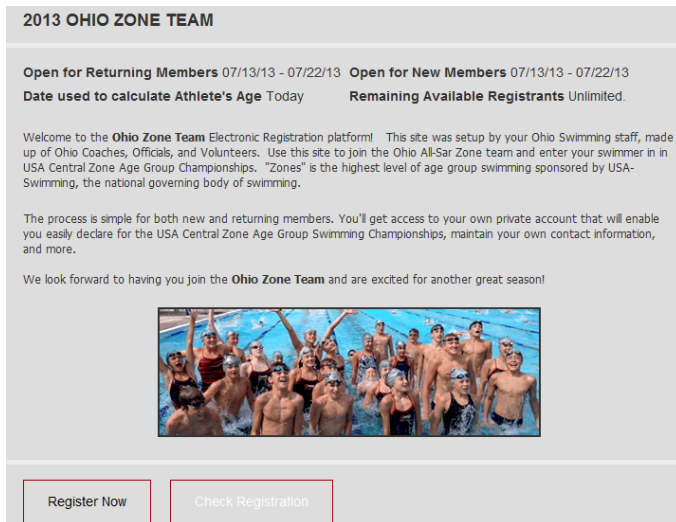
2013 OHIO ZONE TEAM

**Open for Returning Members** 07/13/13 - 07/22/13 **Open for New Members** 07/13/13 - 07/22/13
**Date used to calculate Athlete's Age** Today **Remaining Available Registrants** Unlimited.

Welcome to the **Ohio Zone Team** Electronic Registration platform! This site was setup by your Ohio Swimming staff, made up of Ohio Coaches, Officials, and Volunteers. Use this site to join the Ohio All-Sar Zone team and enter your swimmer in in USA Central Zone Age Group Championships. "Zones" is the highest level of age group swimming sponsored by USA-Swimming, the national governing body of swimming.

The process is simple for both new and returning members. You'll get access to your own private account that will enable you easily declare for the USA Central Zone Age Group Swimming Championships, maintain your own contact information, and more.

We look forward to having you join the **Ohio Zone Team** and are excited for another great season!

Register Now

Check Registration